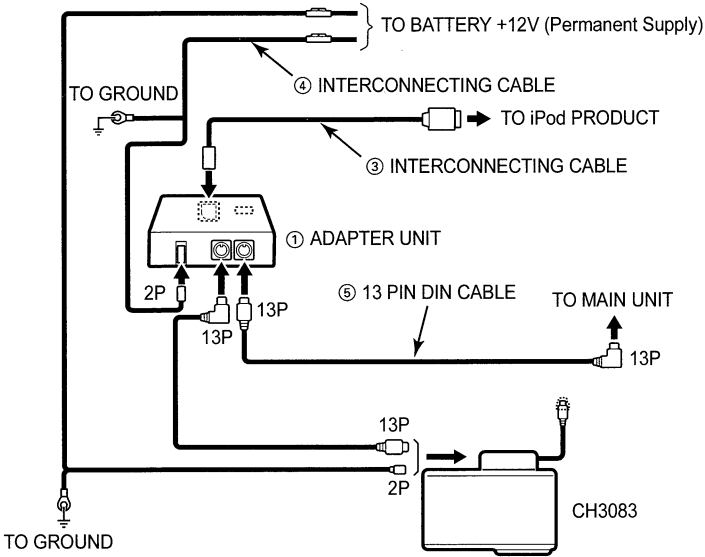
TO BATTERY +12V (Permanent Supply)

④ INTERCONNECTING CABLE

TO GROUND

TO iPod PRODUCT

③ INTERCONNECTING CABLE

① ADAPTER UNIT

2P

13P

13P

⑤ 13 PIN DIN CABLE

TO MAIN UNIT

13P

13P

2P

CH3083

TO GROUND